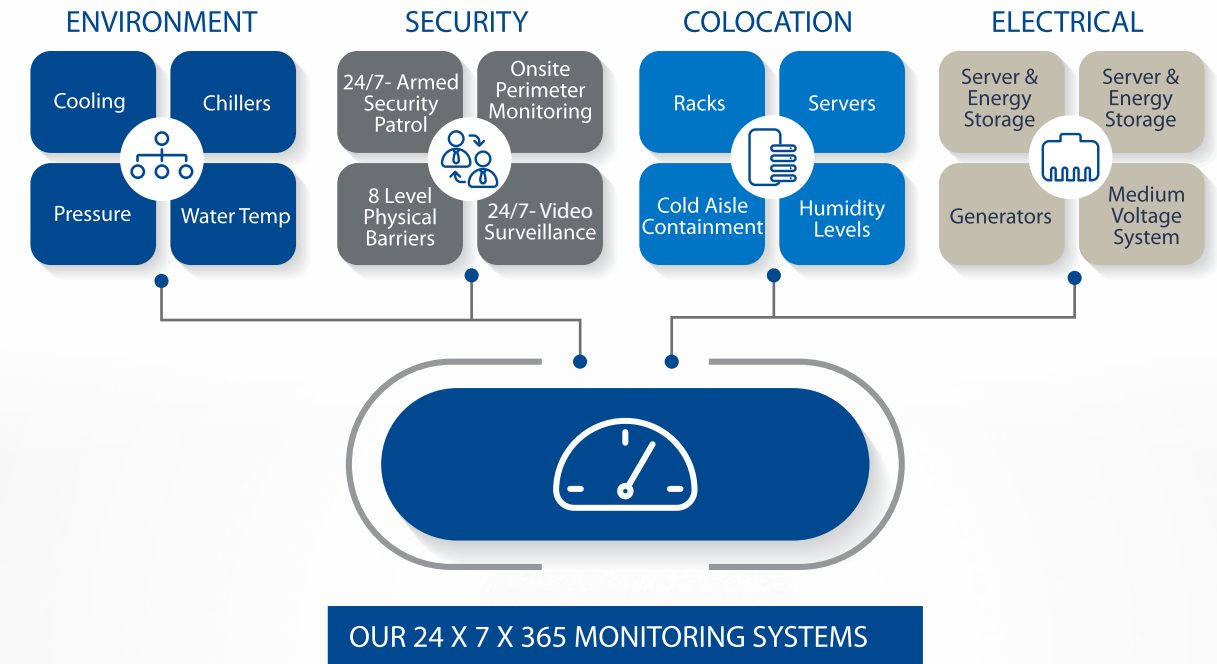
ENVIRONMENT

Cooling

Chillers

Pressure

Water Temp

SECURITY

24/7- Armed Security Patrol

Onsite Perimeter Monitoring

8 Level Physical Barriers

24/7- Video Surveillance

COLOCATION

Racks

Servers

Cold Aisle Containment

Humidity Levels

ELECTRICAL

Server & Energy Storage

Server & Energy Storage

Generators

Medium Voltage System

OUR 24 X 7 X 365 MONITORING SYSTEMS